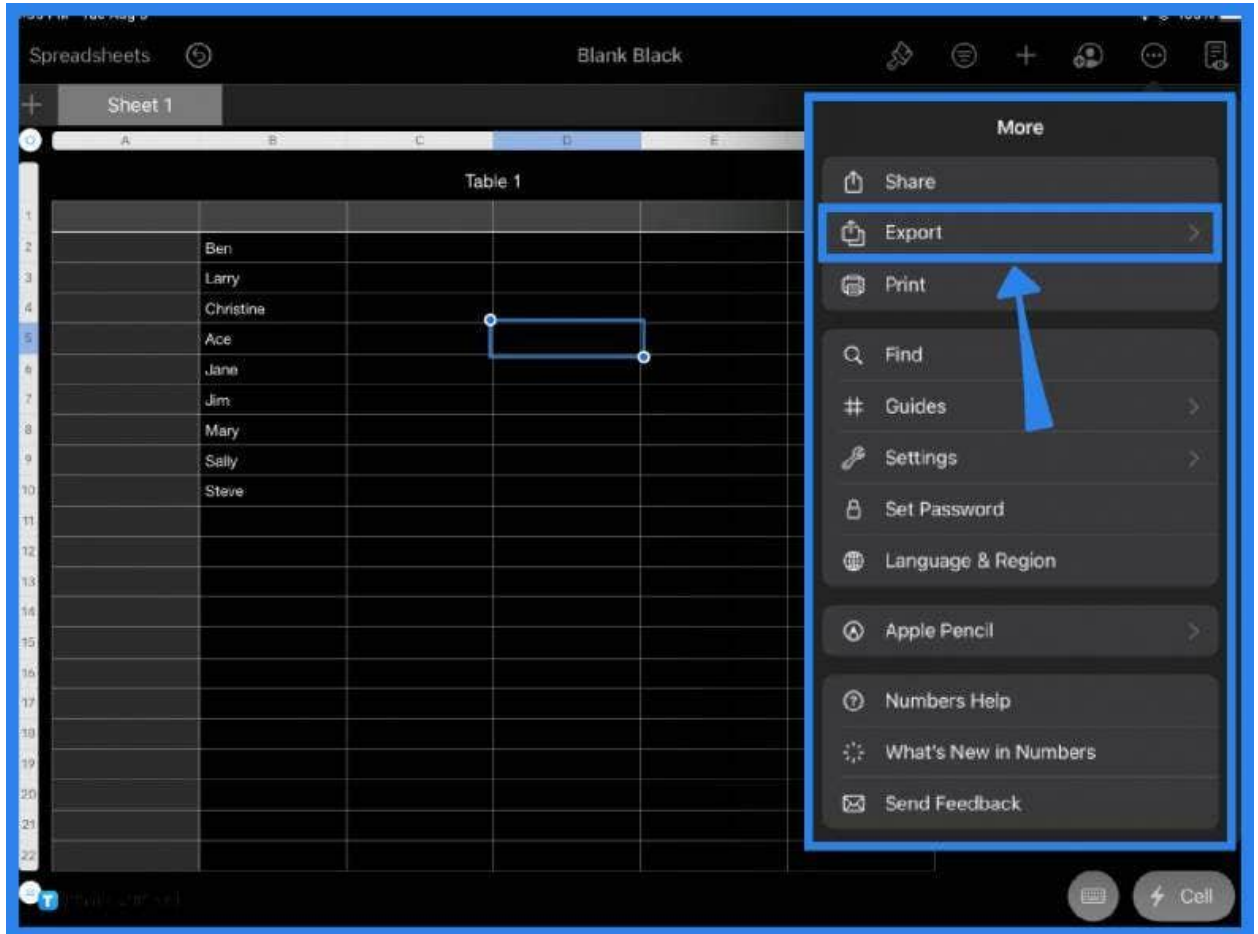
Spreadsheets

Blank Black

Sheet 1

A B C D E

Table 1

| | | | | |
|---|---|---|---|---|
| 1 | | | | |
| 2 | Ben | | | |
| 3 | Larry | | | |
| 4 | Christine | | | |
| 5 | Ace | | | |
| 6 | Jane | | | |
| 7 | Jim | | | |
| 8 | Mary | | | |
| 9 | Sally | | | |
| 10 | Steve | | | |
| 11 | | | | |
| 12 | | | | |
| 13 | | | | |
| 14 | | | | |
| 15 | | | | |
| 16 | | | | |
| 17 | | | | |
| 18 | | | | |
| 19 | | | | |
| 20 | | | | |
| 21 | | | | |
| 22 | | | | |

More

Share

Export

Print

Find

Guides

Settings

Set Password

Language & Region

Apple Pencil

Numbers Help

What's New in Numbers

Send Feedback

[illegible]

Cell